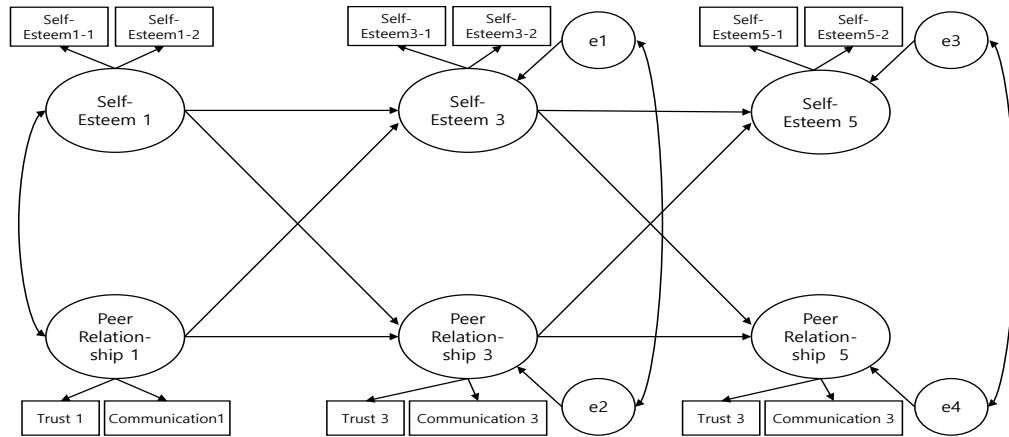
Self-Esteem1-1
Self-Esteem1-2
Self-Esteem3-1
Self-Esteem3-2
e1
Self-Esteem5-1
Self-Esteem5-2
e3

Self-Esteem 1
Self-Esteem 3
Self-Esteem 5

Peer Relationship 1
Peer Relationship 3
Peer Relationship 5

Trust 1
Communication1
Trust 3
Communication 3
e2
Trust 3
Communication 3
e4